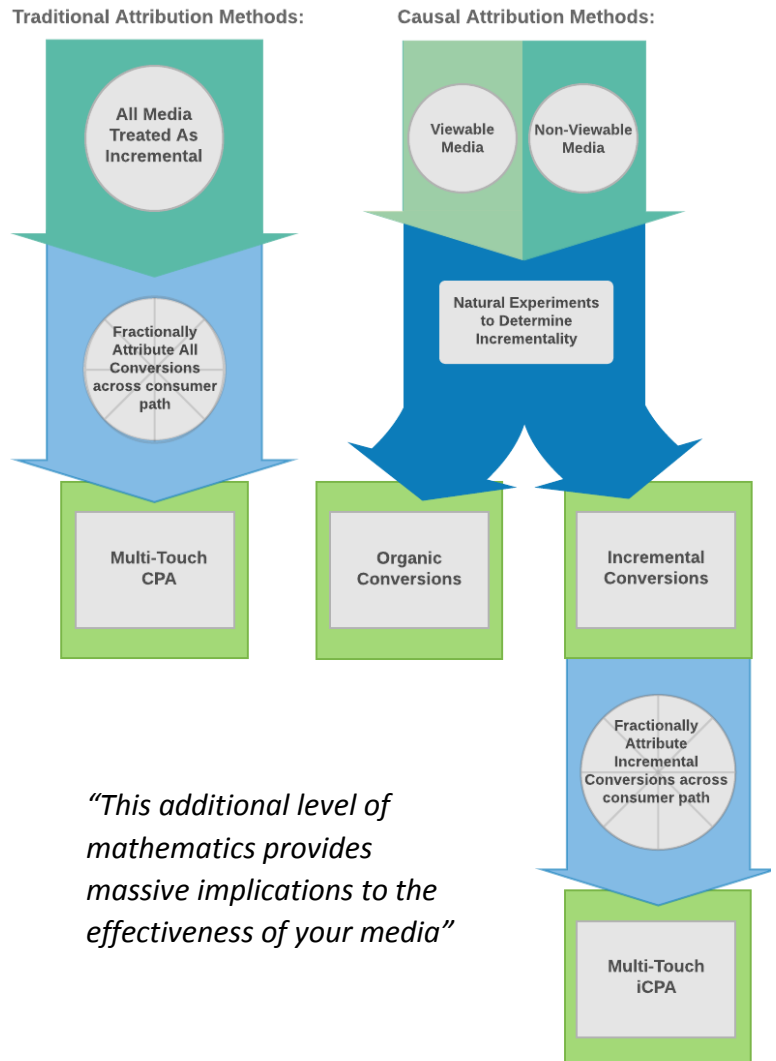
Traditional Attribution Methods:

All Media Treated As Incremental

Fractionally Attribute All Conversions across consumer path

Multi-Touch CPA

Causal Attribution Methods:

Viewable Media

Non-Viewable Media

Natural Experiments to Determine Incrementality

Organic Conversions

Incremental Conversions

Fractionally Attribute Incremental Conversions across consumer path

Multi-Touch iCPA

“This additional level of mathematics provides massive implications to the effectiveness of your media”